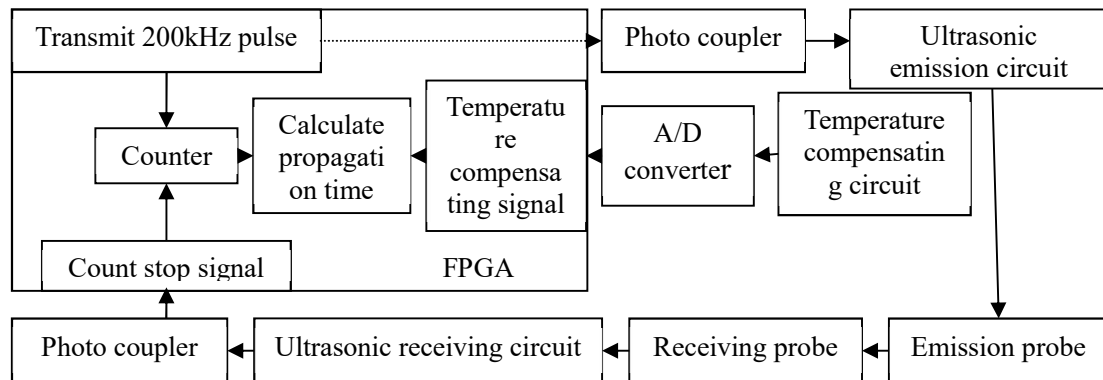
Transmit 200kHz pulse

Photo coupler

Ultrasonic emission circuit

Counter

Calculate propagation time

Temperature compensating signal

A/D converter

Temperature compensating circuit

Count stop signal

FPGA

Photo coupler

Ultrasonic receiving circuit

Receiving probe

Emission probe